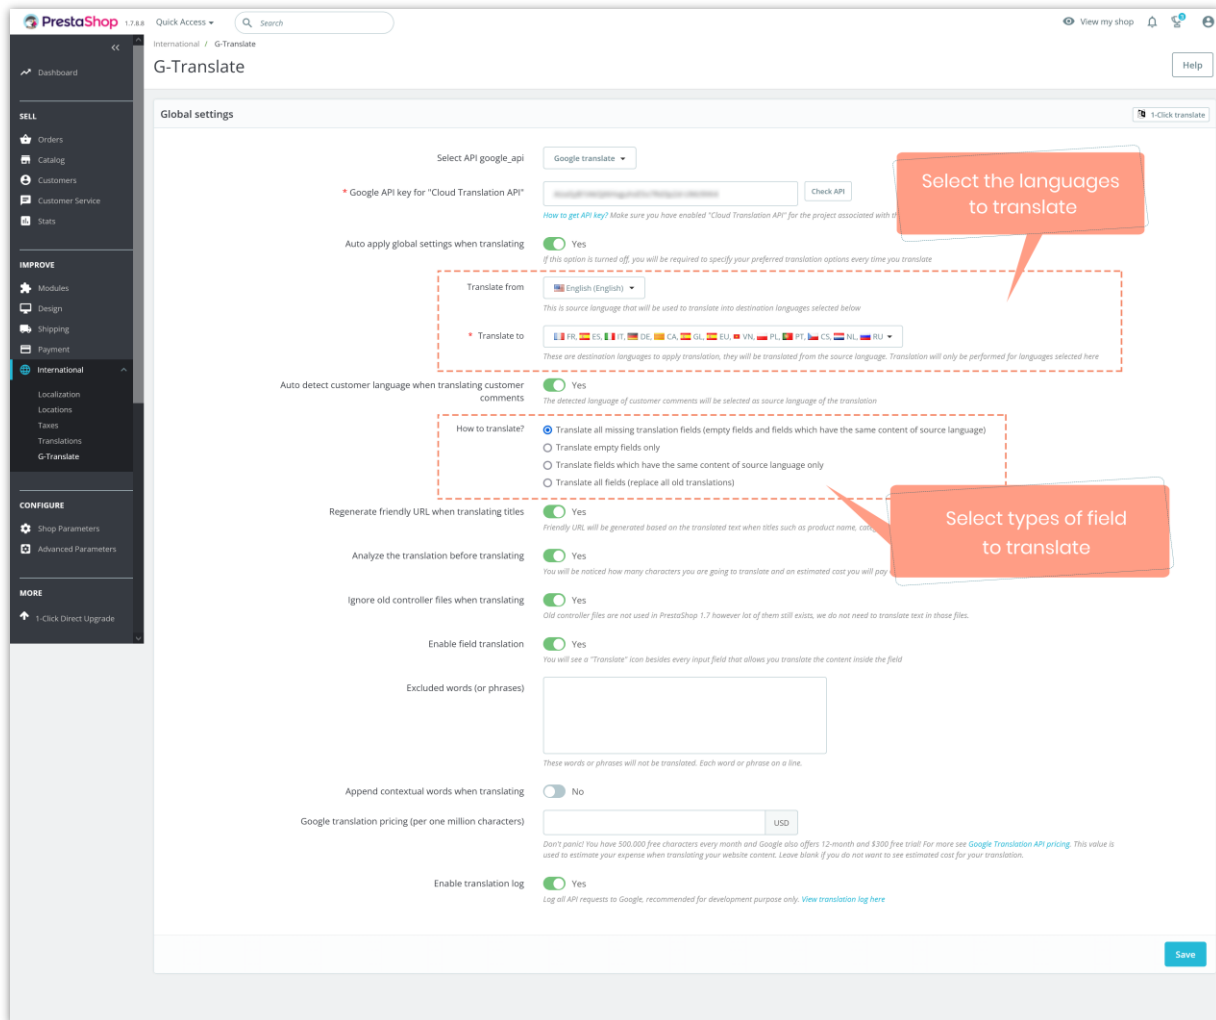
PrestaShop 1.7.8.8 Quick Access Search

View my shop

Dashboard

SELL
Orders
Catalog
Customers
Customer Service
Stats

IMPROVE
Modules
Design
Shipping
Payment
International
Localization
Locations
Taxes
Translations
G-Translate

CONFIGURE
Shop Parameters
Advanced Parameters

MORE
1-Click Direct Upgrade

International / G-Translate

G-Translate

Help

Global settings

1-Click translate

Select API google_api
Google translate

* Google API key for "Cloud Translation API"
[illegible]
Check API
How to get API key? Make sure you have enabled "Cloud Translation API" for the project associated with th

Select the languages to translate

Auto apply global settings when translating
Yes
If this option is turned off, you will be required to specify your preferred translation options every time you translate

Translate from
English (English)
This is source language that will be used to translate into destination languages selected below

* Translate to
FR, ES, IT, DE, CA, GL, EU, VN, PL, PT, CS, NL, RU
These are destination languages to apply translation, they will be translated from the source language. Translation will only be performed for languages selected here

Auto detect customer language when translating customer comments
Yes
The detected language of customer comments will be selected as source language of the translation

How to translate?
Translate all missing translation fields (empty fields and fields which have the same content of source language)
Translate empty fields only
Translate fields which have the same content of source language only
Translate all fields (replace all old translations)

Select types of field to translate

Regenerate friendly URL when translating titles
Yes
Friendly URL will be generated based on the translated text when titles such as product name, cate

Analyze the translation before translating
Yes
You will be noticed how many characters you are going to translate and an estimated cost you will pay

Ignore old controller files when translating
Yes
Old controller files are not used in PrestaShop 1.7 however lot of them still exists, we do not need to translate text in those files.

Enable field translation
Yes
You will see a "Translate" icon besides every input field that allows you translate the content inside the field

Excluded words (or phrases)
These words or phrases will not be translated. Each word or phrase on a line.

Append contextual words when translating
No

Google translation pricing (per one million characters)
USD
Don't panic! You have 500.000 free characters every month and Google also offers 12-month and $300 free trial! For more see Google Translation API pricing. This value is used to estimate your expense when translating your website content. Leave blank if you do not want to see estimated cost for your translation.

Enable translation log
Yes
Log all API requests to Google, recommended for development purpose only. View translation log here

Save